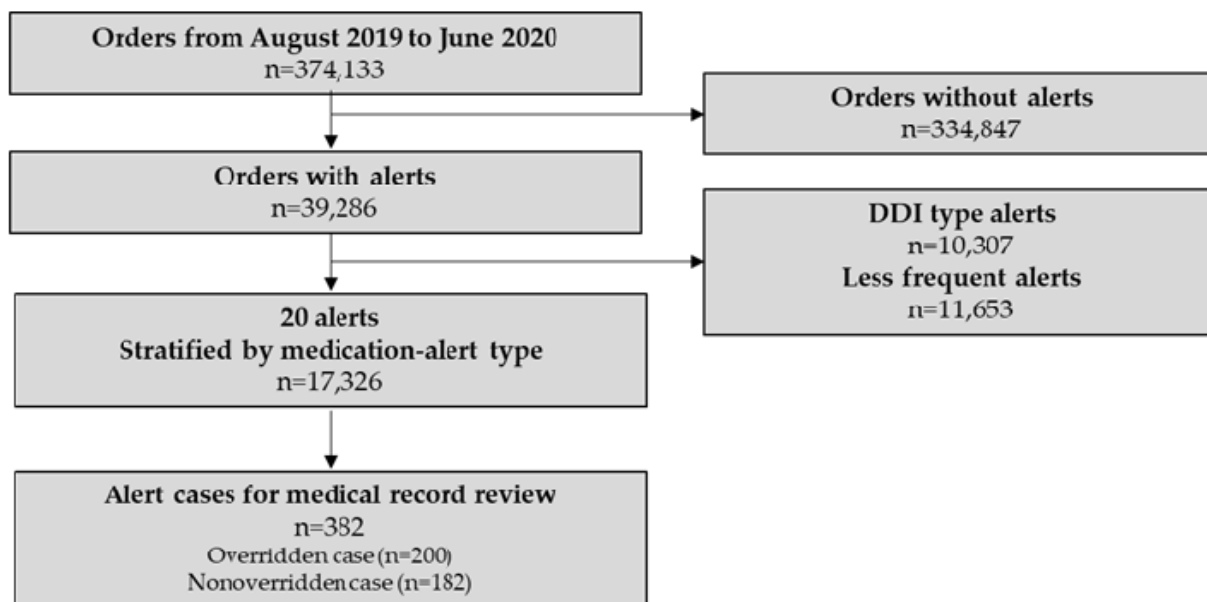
Orders from August 2019 to June 2020
n=374,133

Orders without alerts
n=334,847

Orders with alerts
n=39,286

DDI type alerts
n=10,307
Less frequent alerts
n=11,653

20 alerts
Stratified by medication-alert type
n=17,326

Alert cases for medical record review
n=382
Overridden case (n=200)
Nonoverridden case (n=182)